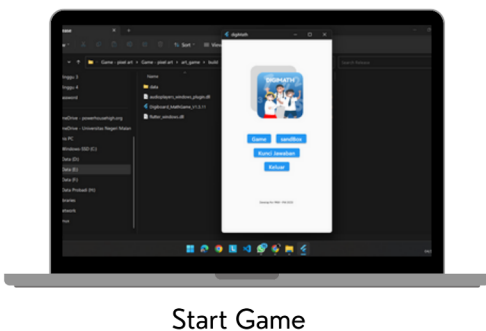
Sort
Game › pixel art › Game - pixel art › art_game › build
Name
data
audioplayers_windows_plugin.dll
Digiboard_MathGame_V1.0.11
flutter_windows.dll
Minggu 3
Minggu 4
Password
OneDrive - powerhousehigh.org
OneDrive - Universitas Negeri Malan
This PC
Windows SSD (C:)
Data (D:)
Data (E:)
Data (E:)
Data Pickaxd (H:)
Libraries
Network
Linux
DIGIMATH
Game
sandBox
Kunci Jawaban
Keluar
Search
Start Game